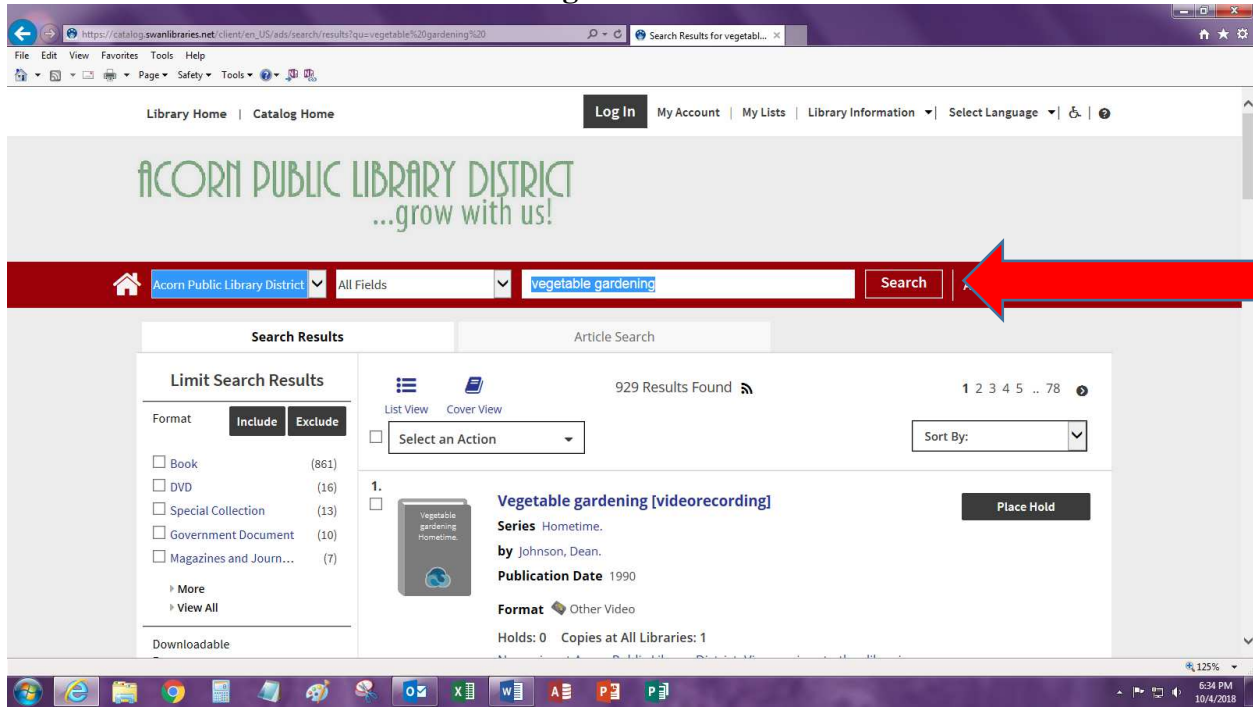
https://catalog.swanlibraries.net/client/en_US/ads/search/results?qu=vegetable%20gardening%20

Search Results for vegetabl...

File Edit View Favorites Tools Help

Page ▾ Safety ▾ Tools ▾

Library Home | Catalog Home

Log In My Account | My Lists | Library Information ▾ | Select Language ▾

ACORN PUBLIC LIBRARY DISTRICT
...grow with us!

Acorn Public Library District

All Fields

vegetable gardening

Search

Search Results

Article Search

Limit Search Results

Format Include Exclude

Book (861)
DVD (16)
Special Collection (13)
Government Document (10)
Magazines and Journ... (7)

More
View All

Downloadable

List View Cover View

929 Results Found

1 2 3 4 5 .. 78

Select an Action

Sort By:

1.

Vegetable gardening Hometime.

Vegetable gardening [videorecording]

Series Hometime.

by Johnson, Dean.

Publication Date 1990

Format Other Video

Holds: 0 Copies at All Libraries: 1

Place Hold

125%

6:34 PM
10/4/2018